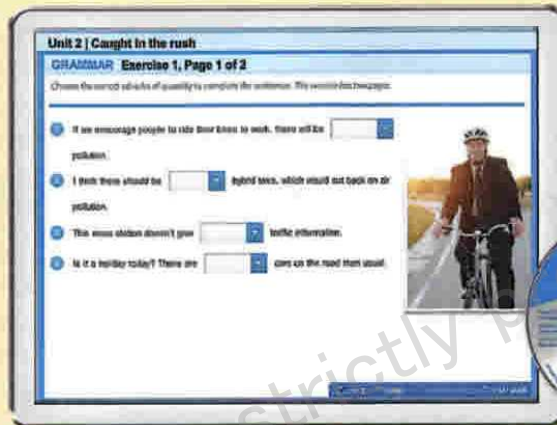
Unit 2 | Caught in the rush

GRAMMAR Exercise 1, Page 1 of 2

Choose the correct adverbs of quantity to complete the sentences. This exercise has two pages.

1 If we encourage people to ride their bikes to work, there will be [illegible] pollution.

2 I think there should be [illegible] hybrid taxis, which would cut back on air pollution.

3 This news station doesn't give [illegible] traffic information.

4 Is it a holiday today? There are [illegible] cars on the road than usual.

strictly p